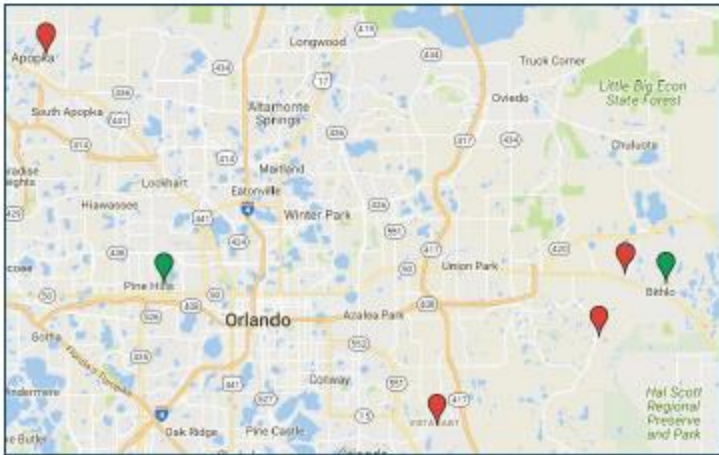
Apopka
Longwood
414
434
417
Truck Corner
Little Big Econ State Forest
South Apopka
Altamonte Springs
Oviedo
Chuluota
Lockhart
Maitland
Eatonville
Hiawassee
Winter Park
Pine Hills
Union Park
Bithlo
Orlando
Azalea Park
Conway
Oak Ridge
Pine Castle
Hal Scott Regional Preserve and Park